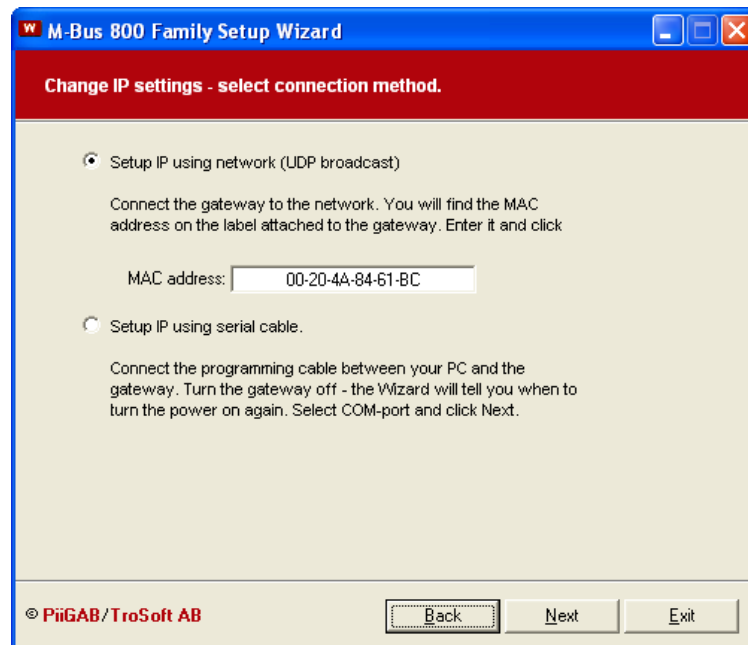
W M-Bus 800 Family Setup Wizard

Change IP settings - select connection method.

Setup IP using network (UDP broadcast)

Connect the gateway to the network. You will find the MAC address on the label attached to the gateway. Enter it and click

MAC address: 00-20-4A-84-61-BC

Setup IP using serial cable.

Connect the programming cable between your PC and the gateway. Turn the gateway off - the Wizard will tell you when to turn the power on again. Select COM-port and click Next.

© PiiGAB/TroSoft AB

Back

Next

Exit